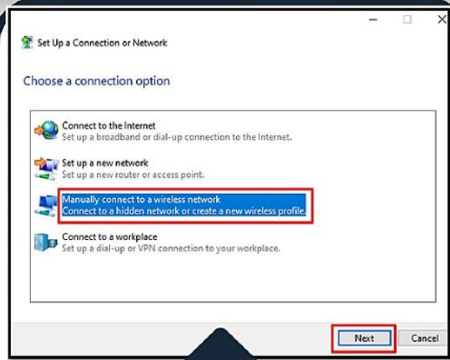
Set Up a Connection or Network

Choose a connection option

Connect to the Internet
Set up a broadband or dial-up connection to the Internet.

Set up a new network
Set up a new router or access point.

Manually connect to a wireless network
Connect to a hidden network or create a new wireless profile.

Connect to a workplace
Set up a dial-up or VPN connection to your workplace.

Next
Cancel